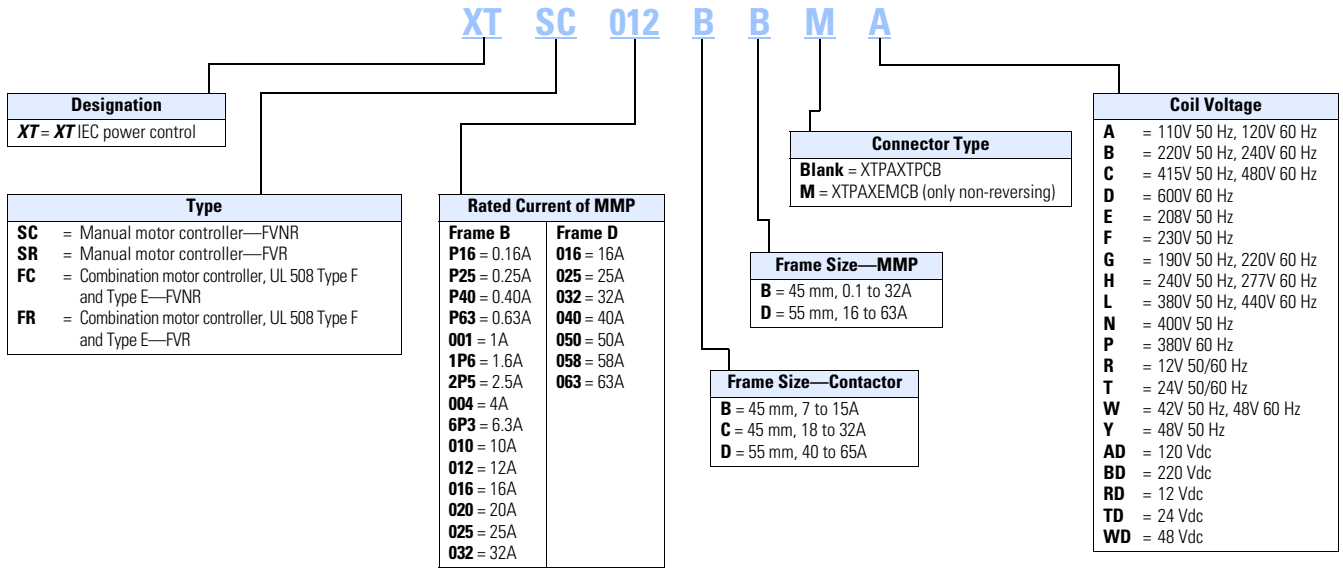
XT SC 012 B B M A

**Designation**
*XT* = *XT* IEC power control

**Type**
**SC** = Manual motor controller—FVNR
**SR** = Manual motor controller—FVR
**FC** = Combination motor controller, UL 508 Type F and Type E—FVNR
**FR** = Combination motor controller, UL 508 Type F and Type E—FVR

**Rated Current of MMP**

| Frame B | Frame D |
|---|---|
| **P16** = 0.16A | **016** = 16A |
| **P25** = 0.25A | **025** = 25A |
| **P40** = 0.40A | **032** = 32A |
| **P63** = 0.63A | **040** = 40A |
| **001** = 1A | **050** = 50A |
| **1P6** = 1.6A | **058** = 58A |
| **2P5** = 2.5A | **063** = 63A |
| **004** = 4A | |
| **6P3** = 6.3A | |
| **010** = 10A | |
| **012** = 12A | |
| **016** = 16A | |
| **020** = 20A | |
| **025** = 25A | |
| **032** = 32A | |

**Frame Size—Contactor**
**B** = 45 mm, 7 to 15A
**C** = 45 mm, 18 to 32A
**D** = 55 mm, 40 to 65A

**Frame Size—MMP**
**B** = 45 mm, 0.1 to 32A
**D** = 55 mm, 16 to 63A

**Connector Type**
**Blank** = XTPAXTPCB
**M** = XTPAXEMCB (only non-reversing)

**Coil Voltage**
**A** = 110V 50 Hz, 120V 60 Hz
**B** = 220V 50 Hz, 240V 60 Hz
**C** = 415V 50 Hz, 480V 60 Hz
**D** = 600V 60 Hz
**E** = 208V 50 Hz
**F** = 230V 50 Hz
**G** = 190V 50 Hz, 220V 60 Hz
**H** = 240V 50 Hz, 277V 60 Hz
**L** = 380V 50 Hz, 440V 60 Hz
**N** = 400V 50 Hz
**P** = 380V 60 Hz
**R** = 12V 50/60 Hz
**T** = 24V 50/60 Hz
**W** = 42V 50 Hz, 48V 60 Hz
**Y** = 48V 50 Hz
**AD** = 120 Vdc
**BD** = 220 Vdc
**RD** = 12 Vdc
**TD** = 24 Vdc
**WD** = 48 Vdc